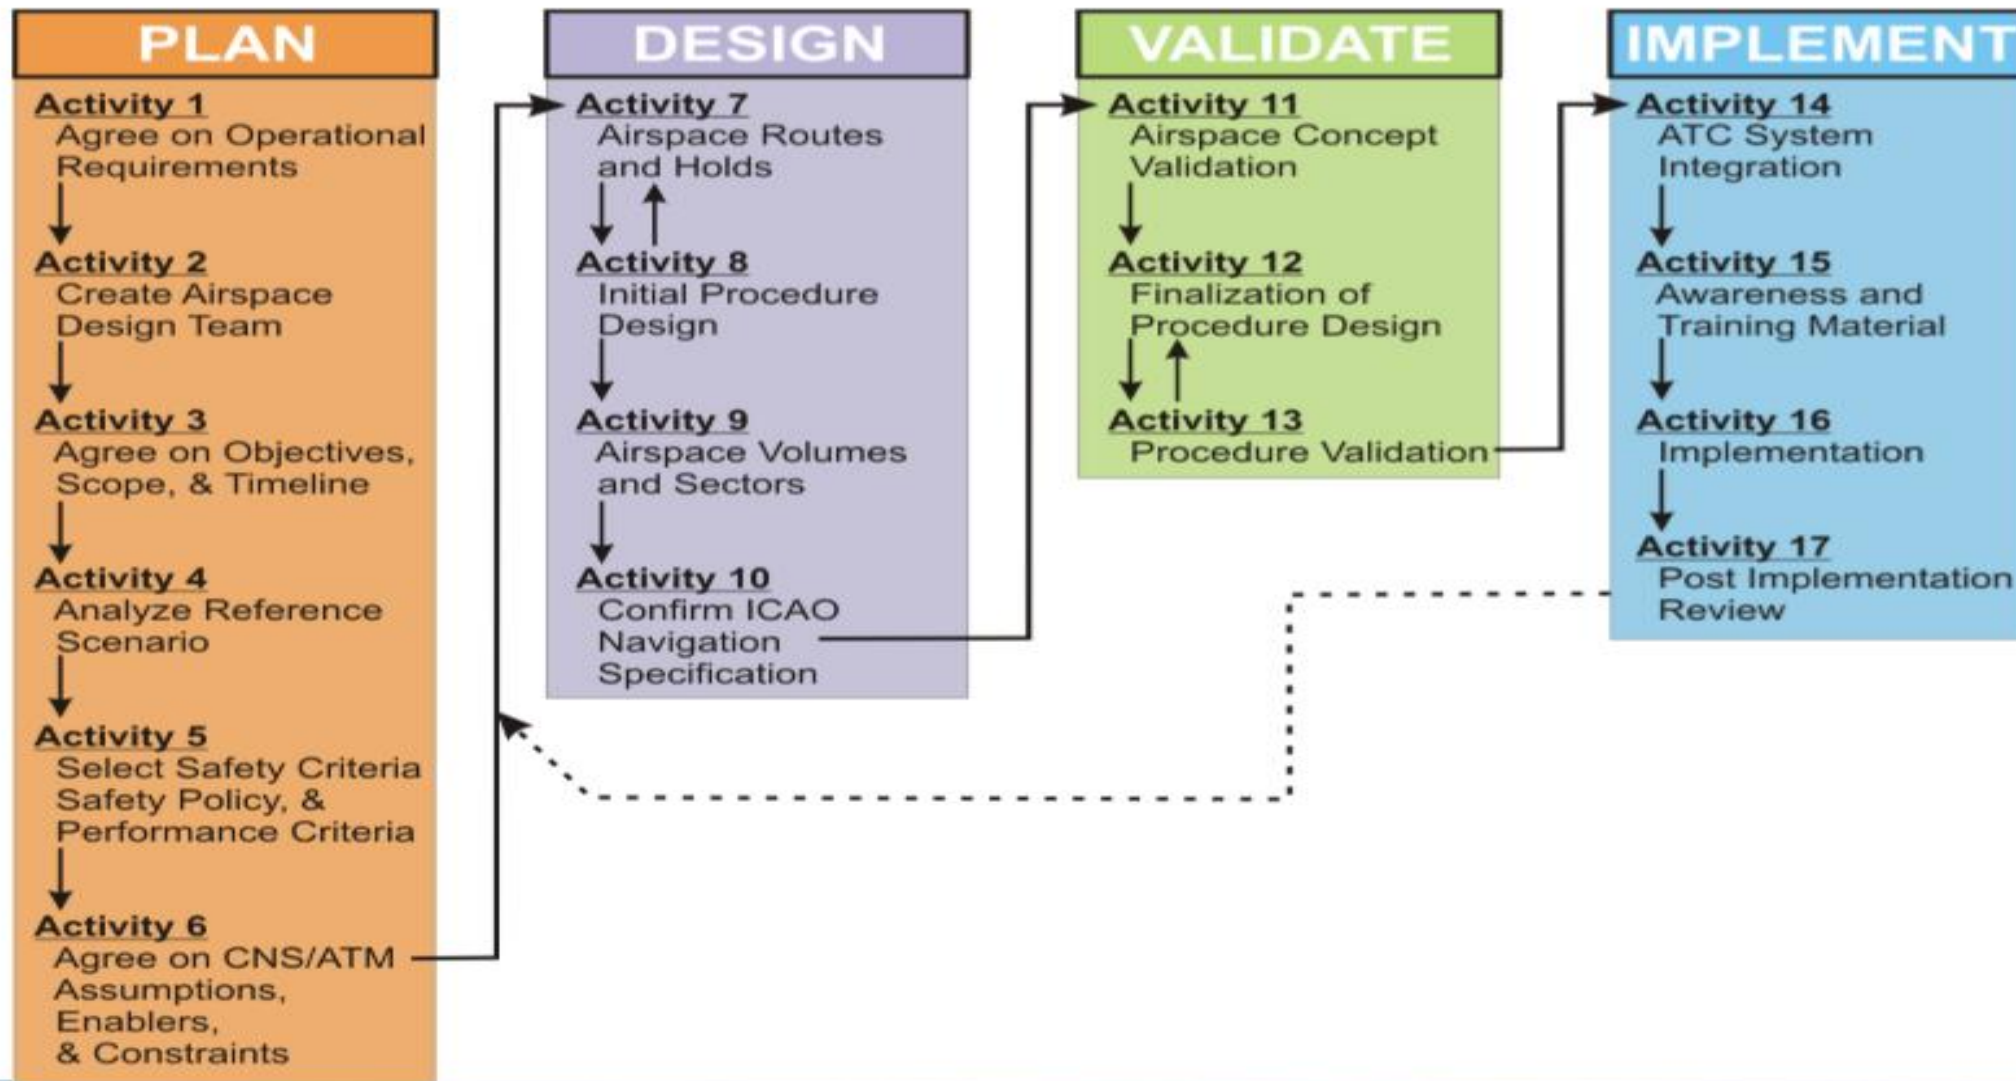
PLAN

Activity 1
Agree on Operational Requirements

Activity 2
Create Airspace Design Team

Activity 3
Agree on Objectives, Scope, & Timeline

Activity 4
Analyze Reference Scenario

Activity 5
Select Safety Criteria Safety Policy, & Performance Criteria

Activity 6
Agree on CNS/ATM Assumptions, Enablers, & Constraints

DESIGN

Activity 7
Airspace Routes and Holds

Activity 8
Initial Procedure Design

Activity 9
Airspace Volumes and Sectors

Activity 10
Confirm ICAO Navigation Specification

VALIDATE

Activity 11
Airspace Concept Validation

Activity 12
Finalization of Procedure Design

Activity 13
Procedure Validation

IMPLEMENT

Activity 14
ATC System Integration

Activity 15
Awareness and Training Material

Activity 16
Implementation

Activity 17
Post Implementation Review